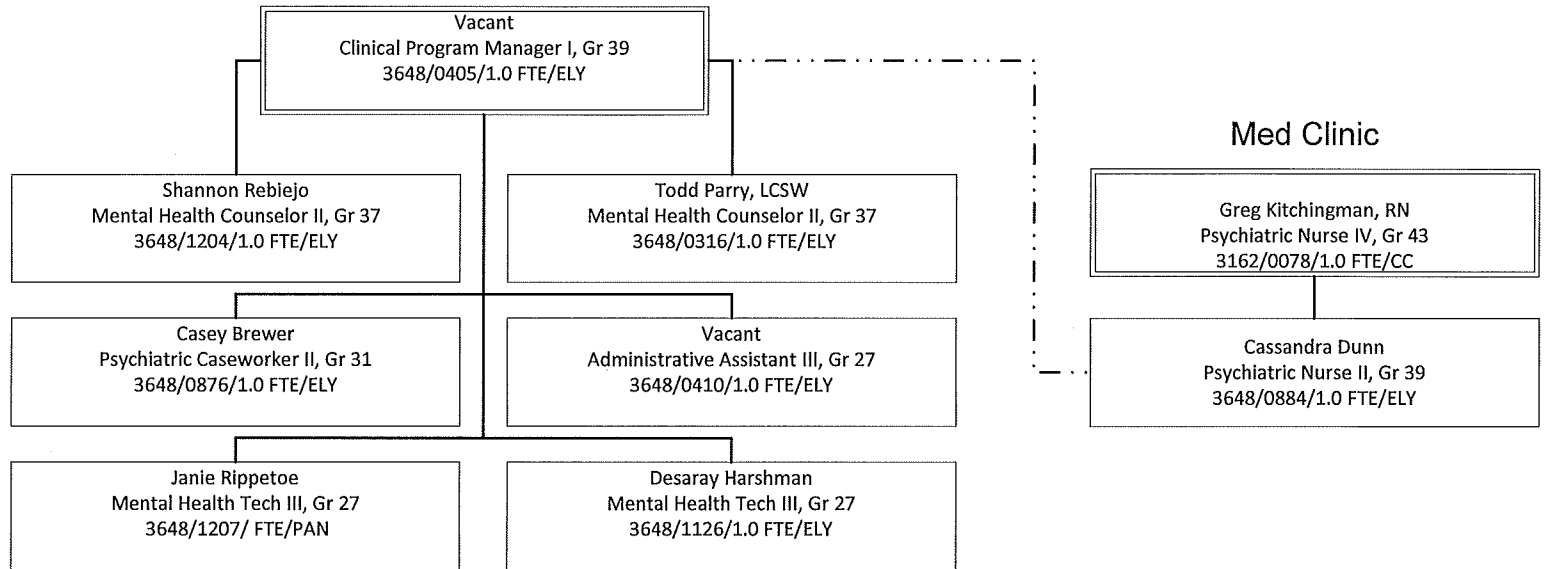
Vacant
Clinical Program Manager I, Gr 39
3648/0405/1.0 FTE/ELY

Shannon Rebiejo
Mental Health Counselor II, Gr 37
3648/1204/1.0 FTE/ELY

Todd Parry, LCSW
Mental Health Counselor II, Gr 37
3648/0316/1.0 FTE/ELY

Casey Brewer
Psychiatric Caseworker II, Gr 31
3648/0876/1.0 FTE/ELY

Vacant
Administrative Assistant III, Gr 27
3648/0410/1.0 FTE/ELY

Janie Rippetoe
Mental Health Tech III, Gr 27
3648/1207/ FTE/PAN

Desaray Harshman
Mental Health Tech III, Gr 27
3648/1126/1.0 FTE/ELY

Med Clinic

Greg Kitchingman, RN
Psychiatric Nurse IV, Gr 43
3162/0078/1.0 FTE/CC

Cassandra Dunn
Psychiatric Nurse II, Gr 39
3648/0884/1.0 FTE/ELY